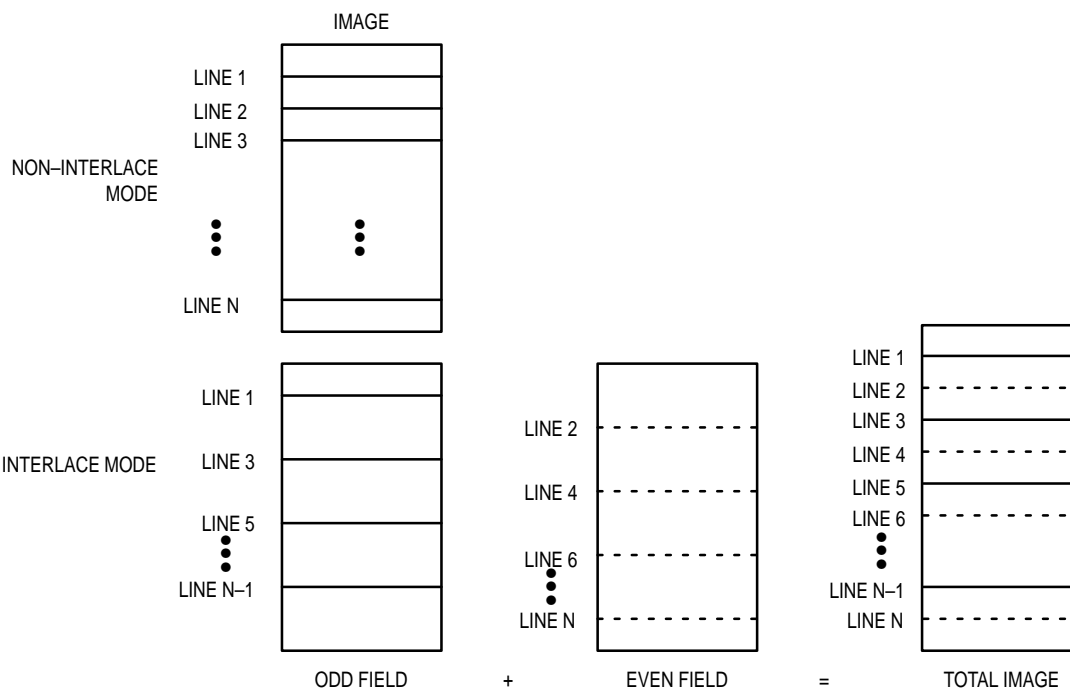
IMAGE

NON–INTERLACE MODE

LINE 1
LINE 2
LINE 3
LINE N

INTERLACE MODE

LINE 1
LINE 3
LINE 5
LINE N–1

LINE 2
LINE 4
LINE 6
LINE N

LINE 1
LINE 2
LINE 3
LINE 4
LINE 5
LINE 6
LINE N–1
LINE N

ODD FIELD + EVEN FIELD = TOTAL IMAGE